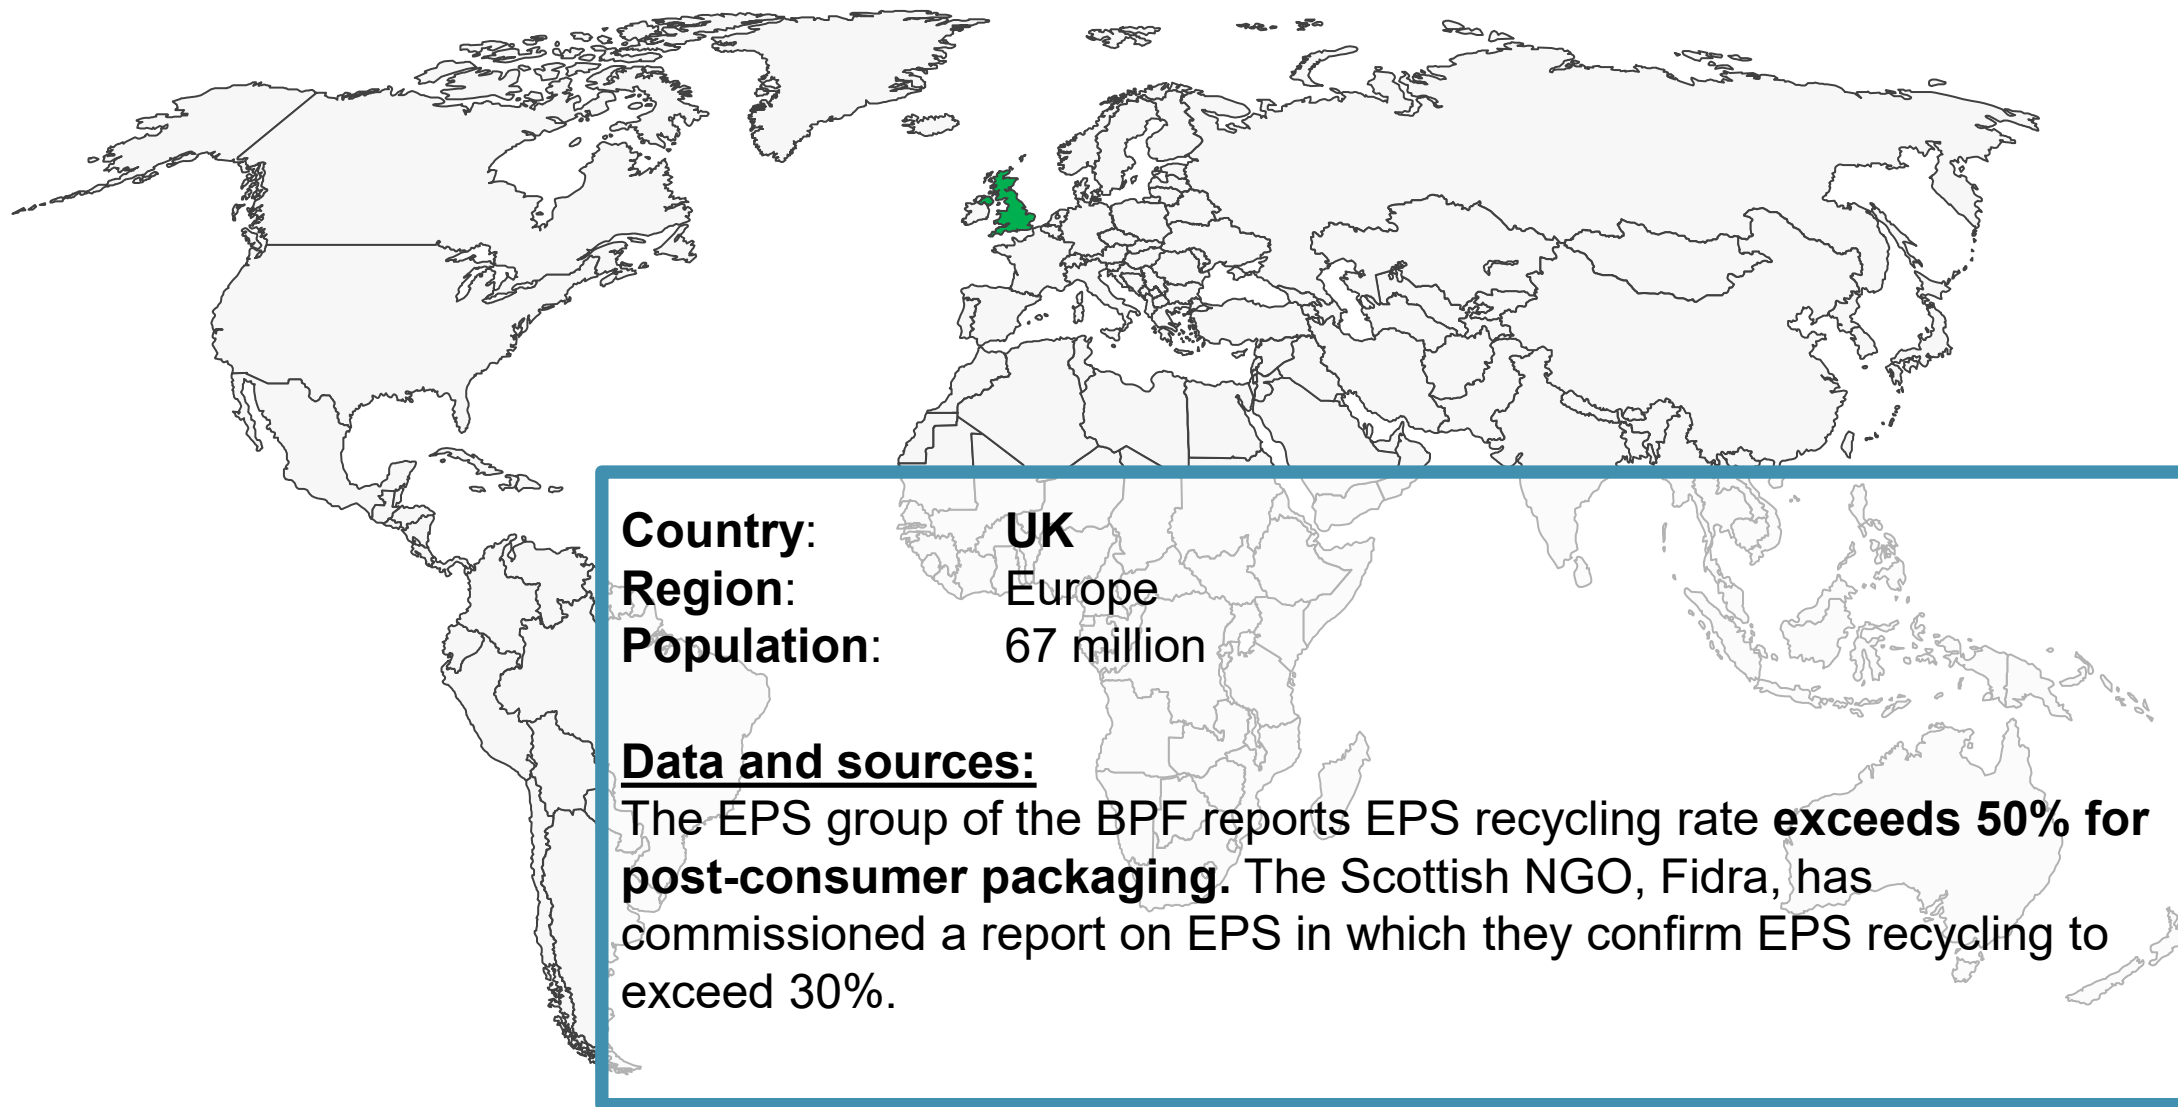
Country: UK
Region: Europe
Population: 67 million

Data and sources:
The EPS group of the BPF reports EPS recycling rate exceeds 50% for post-consumer packaging. The Scottish NGO, Fidra, has commissioned a report on EPS in which they confirm EPS recycling to exceed 30%.